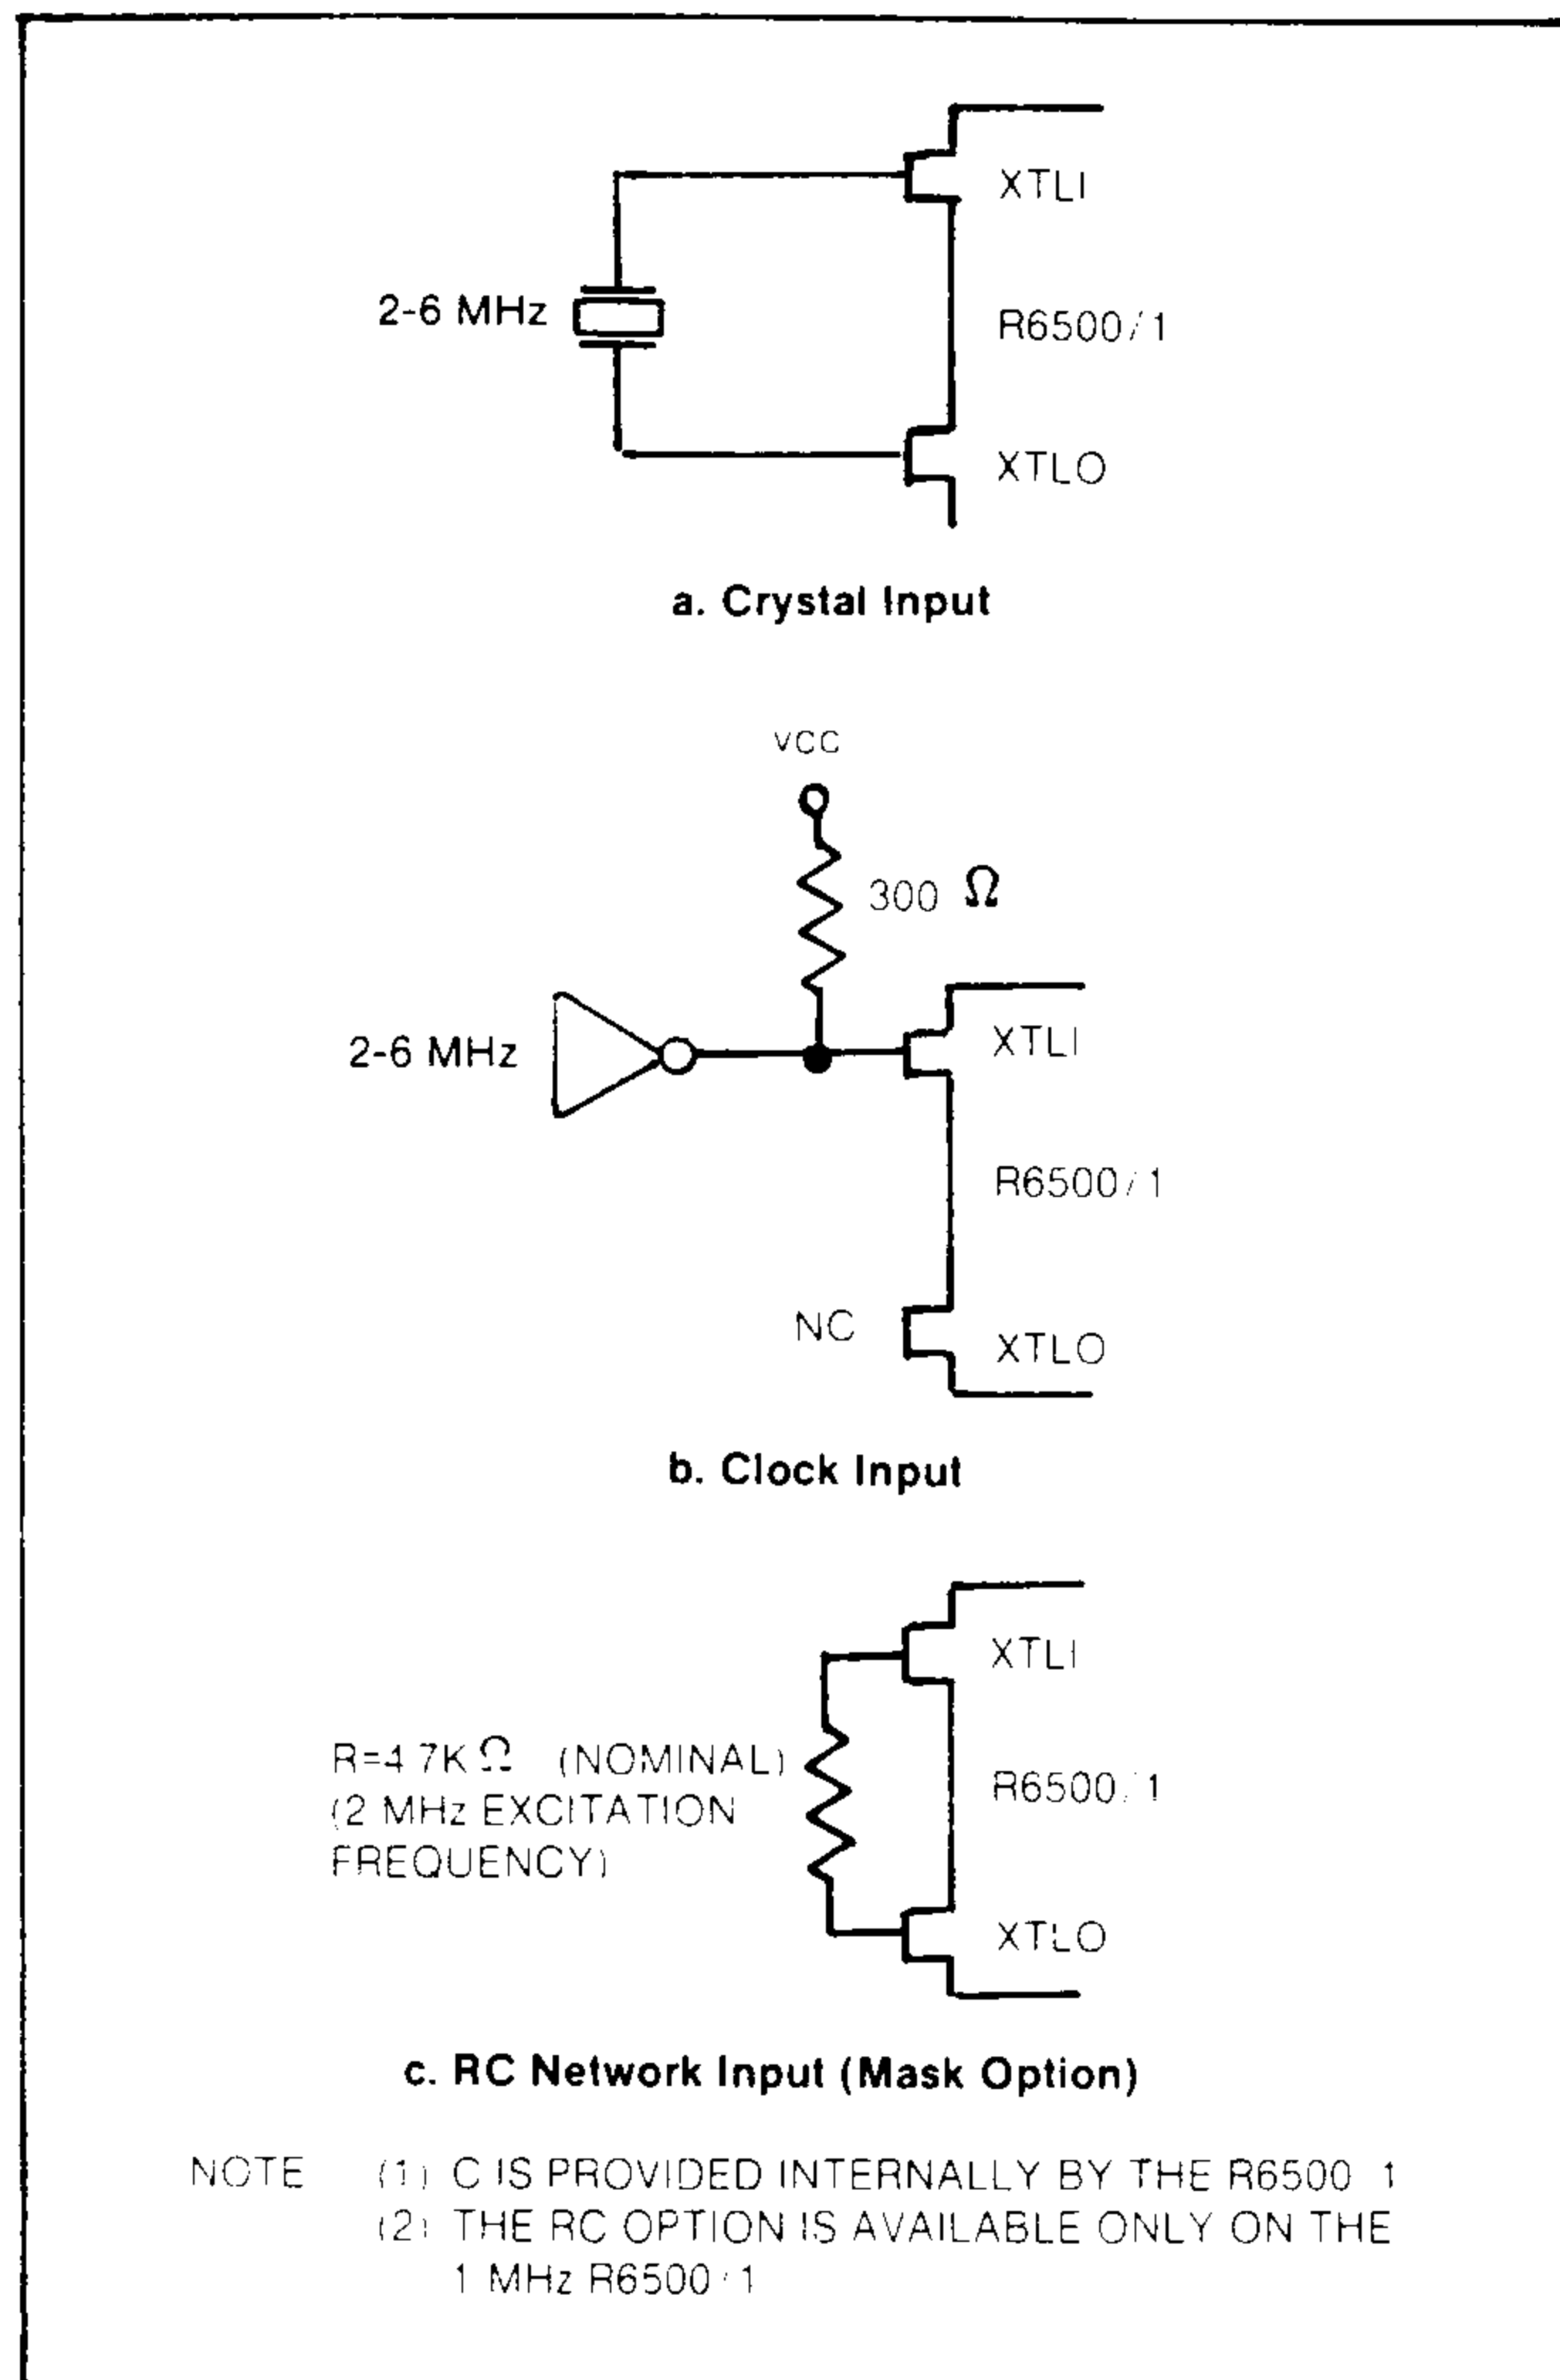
2-6 MHz

XTLI

R6500/1

XTLO

a. Crystal Input

VCC

300 $\Omega$

2-6 MHz

XTLI

R6500/1

NC

XTLO

b. Clock Input

XTLI

R=4.7K $\Omega$ (NOMINAL)
(2 MHz EXCITATION FREQUENCY)

R6500/1

XTLO

c. RC Network Input (Mask Option)

NOTE (1) C IS PROVIDED INTERNALLY BY THE R6500/1
(2) THE RC OPTION IS AVAILABLE ONLY ON THE 1 MHz R6500/1